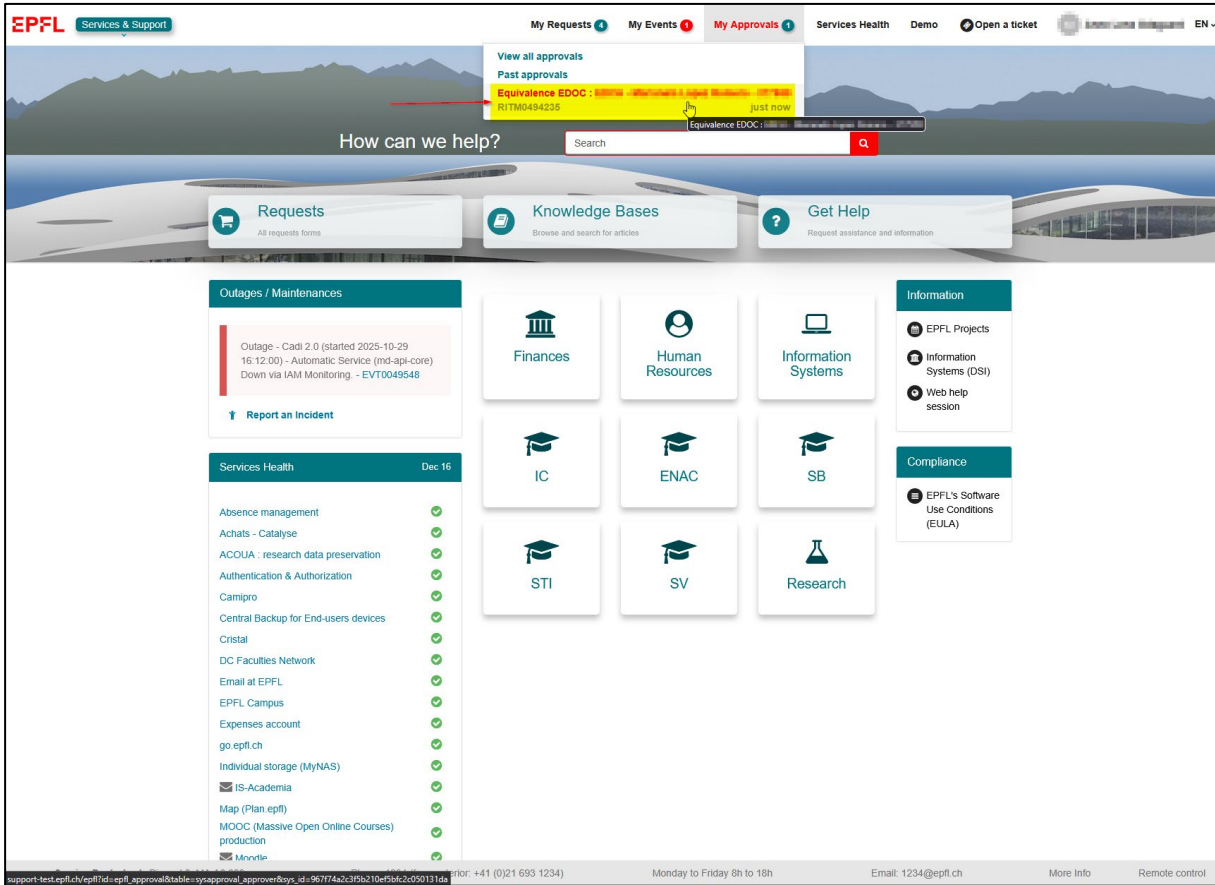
EPFL Services & Support

My Requests 4 My Events 1 My Approvals 1 Services Health Demo Open a ticket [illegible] EN

View all approvals
Past approvals
Equivalence EDOC : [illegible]
RITM0494235 just now
Equivalence EDOC : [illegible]

How can we help?

Search

Requests
All requests forms

Knowledge Bases
Browse and search for articles

Get Help
Request assistance and information

Outages / Maintenances

Outage - Cadi 2.0 (started 2025-10-29 16:12:00) - Automatic Service (md-api-core) Down via IAM Monitoring. - EVT0049548

Report an Incident

Services Health Dec 16

Absence management
Achats - Catalyse
ACOUA : research data preservation
Authentication & Authorization
Camipro
Central Backup for End-users devices
Cristal
DC Faculties Network
Email at EPFL
EPFL Campus
Expenses account
go.epfl.ch
Individual storage (MyNAS)
IS-Academia
Map (Plan.epfl)
MOOC (Massive Open Online Courses) production
Moodle

Finances
Human Resources
Information Systems
IC
ENAC
SB
STI
SV
Research

Information
EPFL Projects
Information Systems (DSI)
Web help session

Compliance
EPFL's Software Use Conditions (EULA)

support-test.epfl.ch/epfl?id=epfl_approval&table=sysapproval_approver&sys_id=967f74a2c3f5b210ef5bfc2c050131da
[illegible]erior: +41 (0)21 693 1234) Monday to Friday 8h to 18h Email: 1234@epfl.ch More Info Remote control